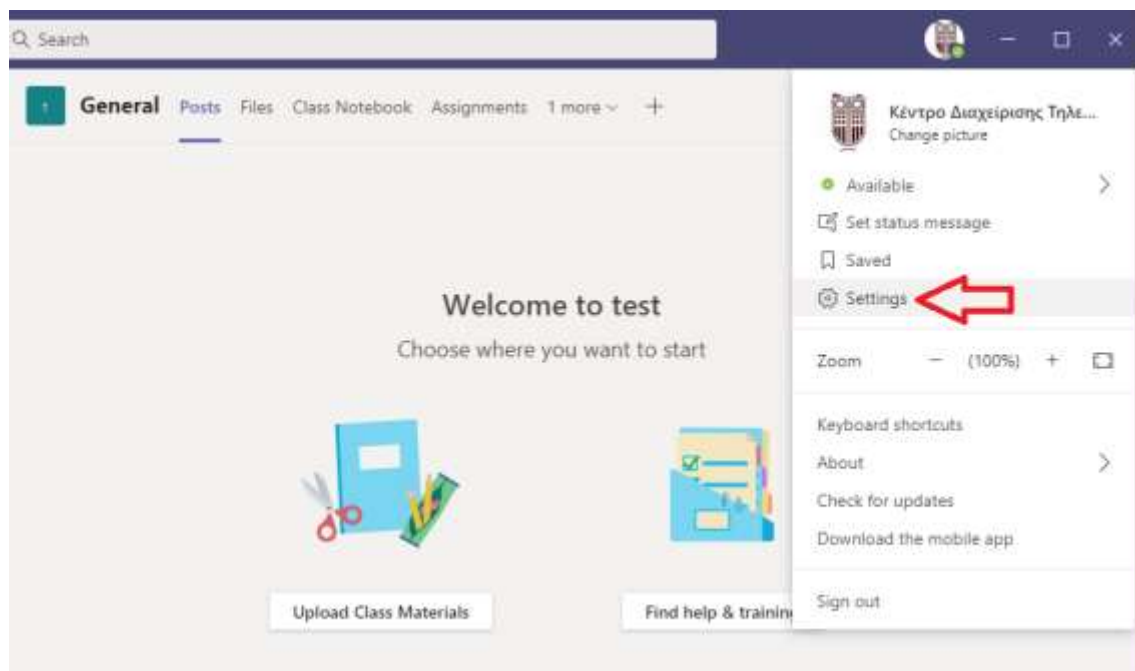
Search

General Posts Files Class Notebook Assignments 1 more +

Welcome to test

Choose where you want to start

Upload Class Materials

Find help & trainin

Κέντρο Διαχείρισης Τηλε...
Change picture

Available

Set status message

Saved

Settings

Zoom − (100%) +

Keyboard shortcuts

About

Check for updates

Download the mobile app

Sign out